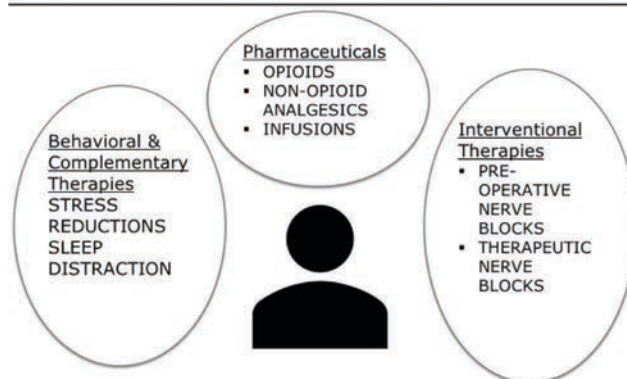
Pharmaceuticals
▪ OPIOIDS
▪ NON-OPIOID ANALGESICS
▪ INFUSIONS

Behavioral & Complementary Therapies
STRESS REDUCTIONS
SLEEP
DISTRACTION

Interventional Therapies
▪ PRE-OPERATIVE NERVE BLOCKS
▪ THERAPEUTIC NERVE BLOCKS